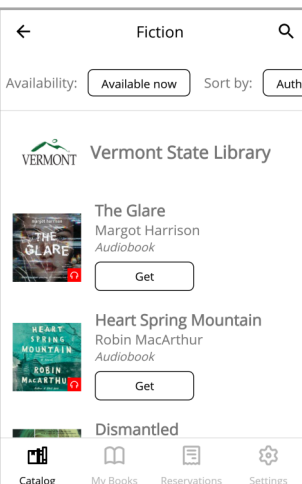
Fiction

Availability: Available now

Sort by: Auth

VERMONT

Vermont State Library

MARGOT HARRISON

THE GLARE

The Glare

Margot Harrison

Audiobook

Get

HEART SPRING MOUNTAIN

ROBIN MacARTHUR

Heart Spring Mountain

Robin MacArthur

Audiobook

Get

Dismantled

Catalog

My Books

Reservations

Settings